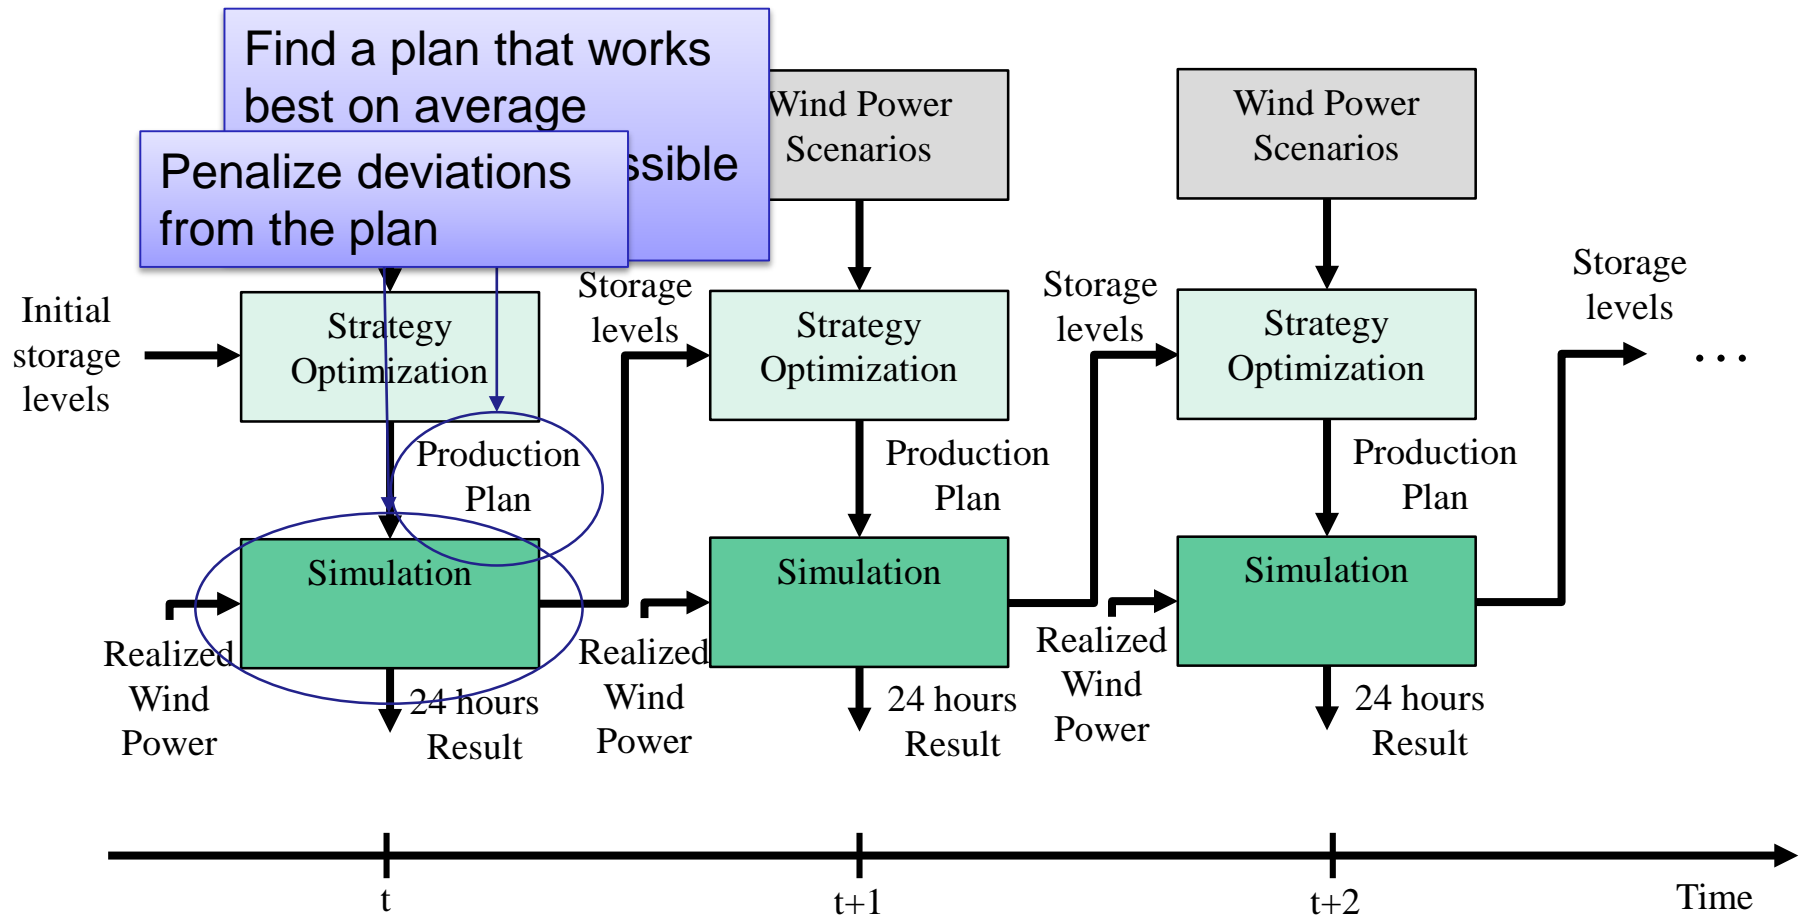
Find a plan that works best on average

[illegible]ssible

Penalize deviations from the plan

Wind Power Scenarios

Wind Power Scenarios

Initial storage levels

Strategy Optimization

Storage levels

Strategy Optimization

Storage levels

Strategy Optimization

Storage levels

. . .

Production Plan

Production Plan

Production Plan

Simulation

Simulation

Simulation

Realized Wind Power

24 hours Result

Realized Wind Power

24 hours Result

Realized Wind Power

24 hours Result

t

t+1

t+2

Time